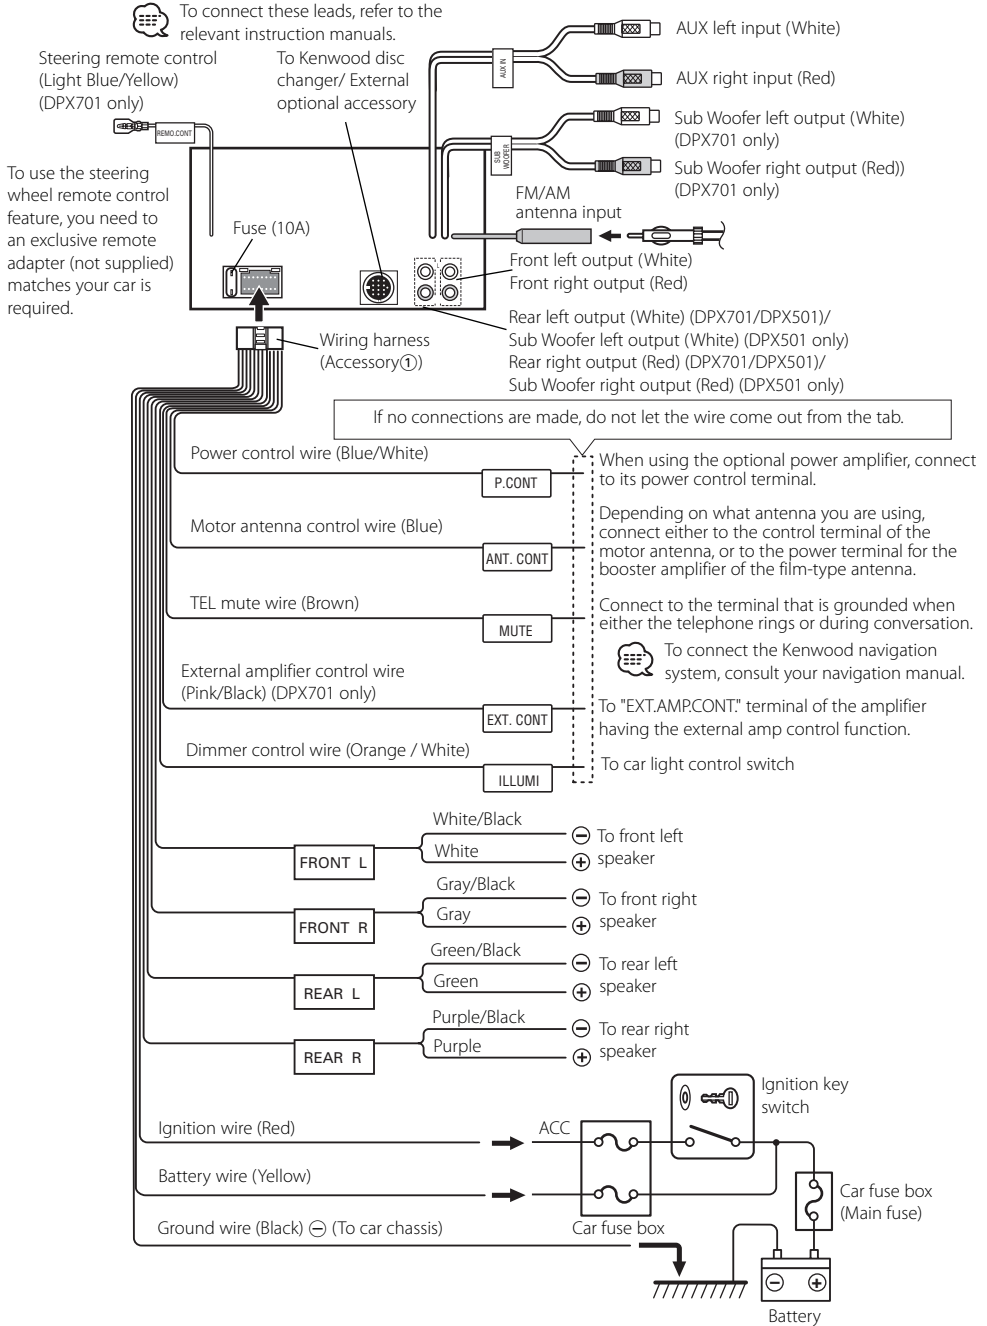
To connect these leads, refer to the relevant instruction manuals.

Steering remote control (Light Blue/Yellow) (DPX701 only)

To Kenwood disc changer/ External optional accessory

AUX IN

AUX left input (White)

AUX right input (Red)

SUB WOOFER

Sub Woofer left output (White) (DPX701 only)

Sub Woofer right output (Red)) (DPX701 only)

REMO.CONT

To use the steering wheel remote control feature, you need to an exclusive remote adapter (not supplied) matches your car is required.

Fuse (10A)

FM/AM antenna input

Front left output (White)

Front right output (Red)

Rear left output (White) (DPX701/DPX501)/ Sub Woofer left output (White) (DPX501 only)

Rear right output (Red) (DPX701/DPX501)/ Sub Woofer right output (Red) (DPX501 only)

Wiring harness (Accessory①)

If no connections are made, do not let the wire come out from the tab.

Power control wire (Blue/White)

P.CONT

When using the optional power amplifier, connect to its power control terminal.

Motor antenna control wire (Blue)

ANT. CONT

Depending on what antenna you are using, connect either to the control terminal of the motor antenna, or to the power terminal for the booster amplifier of the film-type antenna.

TEL mute wire (Brown)

MUTE

Connect to the terminal that is grounded when either the telephone rings or during conversation.

To connect the Kenwood navigation system, consult your navigation manual.

External amplifier control wire (Pink/Black) (DPX701 only)

EXT. CONT

To "EXT.AMP.CONT." terminal of the amplifier having the external amp control function.

Dimmer control wire (Orange / White)

ILLUMI

To car light control switch

White/Black

White

FRONT L

$\ominus$ To front left $\oplus$ speaker

Gray/Black

Gray

FRONT R

$\ominus$ To front right $\oplus$ speaker

Green/Black

Green

REAR L

$\ominus$ To rear left $\oplus$ speaker

Purple/Black

Purple

REAR R

$\ominus$ To rear right $\oplus$ speaker

Ignition key switch

Ignition wire (Red)

ACC

Battery wire (Yellow)

Car fuse box (Main fuse)

Ground wire (Black) $\ominus$ (To car chassis)

Car fuse box

Battery